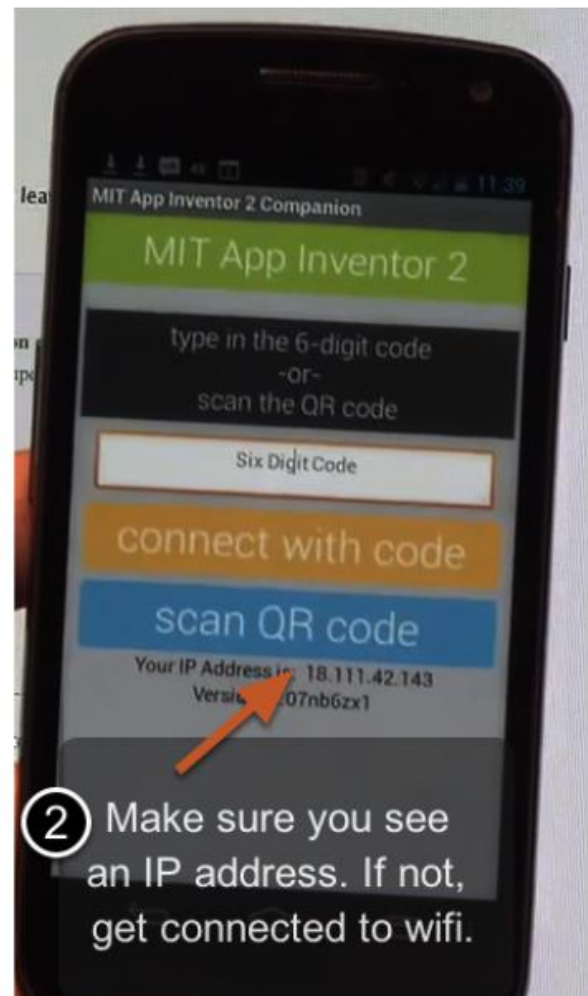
lea

on
rpo

11:39

MIT App Inventor 2 Companion

MIT App Inventor 2

type in the 6-digit code
-or-
scan the QR code

Six Digit Code

connect with code

scan QR code

Your IP Address is: 18.111.42.143
Versi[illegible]07nb6zx1

2 Make sure you see an IP address. If not, get connected to wifi.